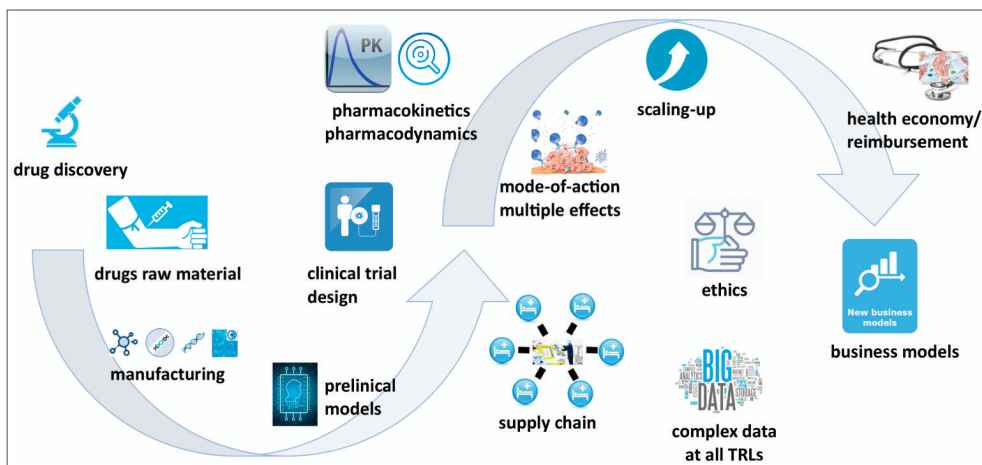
PK

pharmacokinetics
pharmacodynamics

scaling-up

health economy/
reimbursement

drug discovery

mode-of-action
multiple effects

drugs raw material

clinical trial
design

ethics

New business
models

business models

manufacturing

prelinical
models

supply chain

BIG
DATA

complex data
at all TRLs